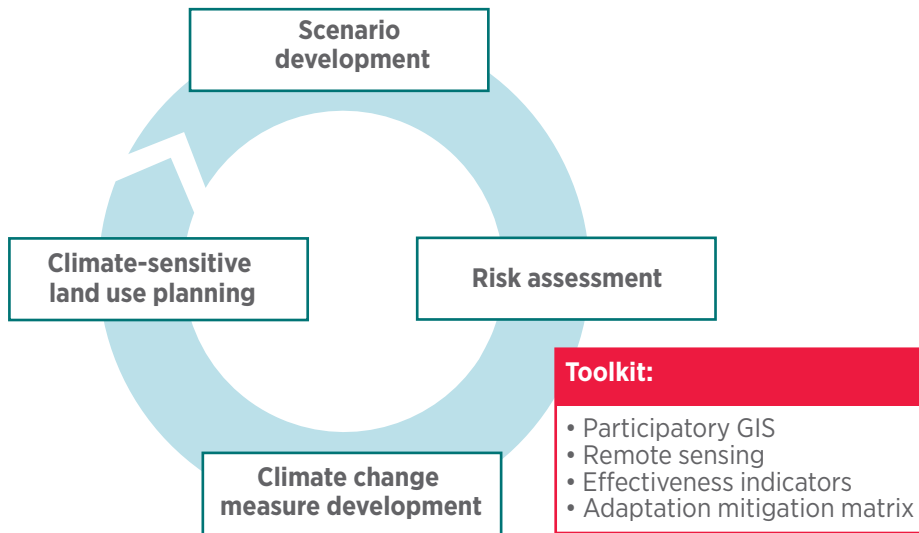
Scenario development

Climate-sensitive land use planning

Risk assessment

Climate change measure development

Toolkit:

• Participatory GIS
• Remote sensing
• Effectiveness indicators
• Adaptation mitigation matrix